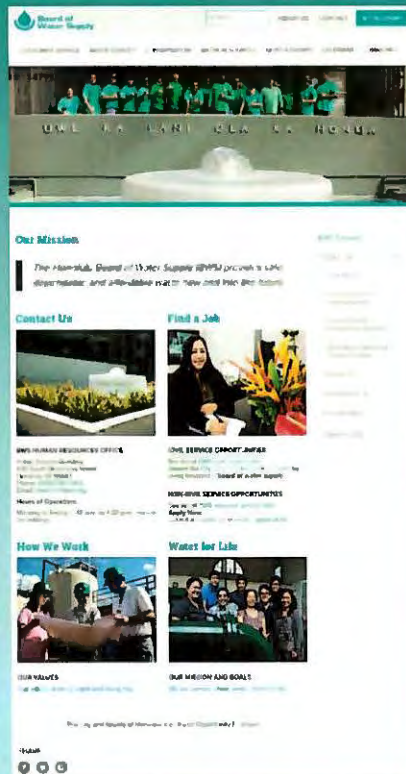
Board of Water Supply

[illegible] ABOUT US CONTACT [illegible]

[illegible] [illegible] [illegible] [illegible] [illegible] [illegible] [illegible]

UWE KA LIHI OLA KA HONUA

Our Mission

The Honolulu Board of Water Supply (BWS) provides safe, dependable, and affordable water now and into the future.

Contact Us

BWS HUMAN RESOURCES OFFICE
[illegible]

Hours of Operation:
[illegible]

Find a Job

CIVIL SERVICE OPPORTUNITIES
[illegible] "board of water supply"

NON-CIVIL SERVICE OPPORTUNITIES
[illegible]
Apply Now
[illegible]

How We Work

OUR VALUES
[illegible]

Water for Life

OUR MISSION AND GOALS
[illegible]

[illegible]

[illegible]

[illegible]